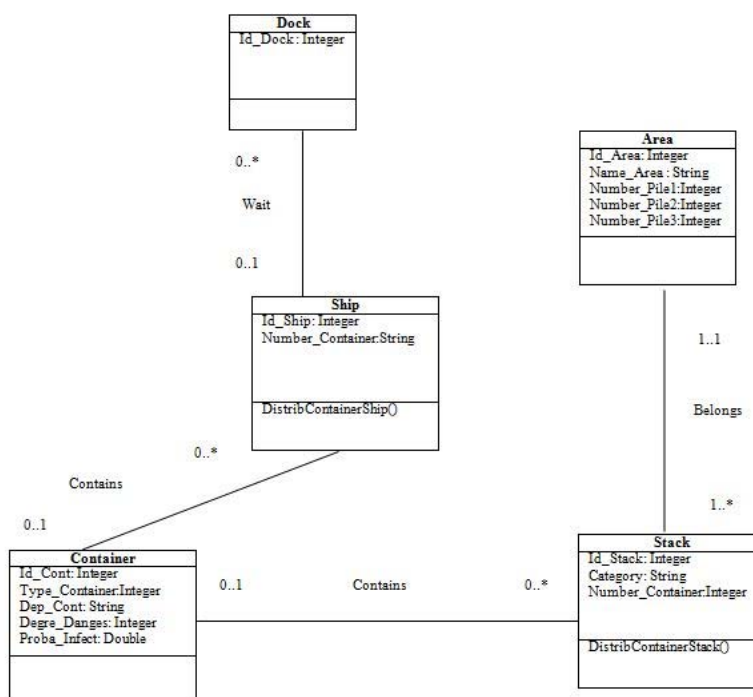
Dock
Id_Dock: Integer

0..*

Wait

0..1

Area
Id_Area: Integer
Name_Area: String
Number_Pile1:Integer
Number_Pile2:Integer
Number_Pile3:Integer

Ship
Id_Ship: Integer
Number_Container:String

DistribContainerShip()

1..1

Belongs

0..*

Contains

0..1

1..*

Container
Id_Cont: Integer
Type_Container:Integer
Dep_Cont: String
Degre_Danges: Integer
Proba_Infect: Double

0..1

Contains

0..*

Stack
Id_Stack: Integer
Category: String
Number_Container:Integer

DistribContainerStack()